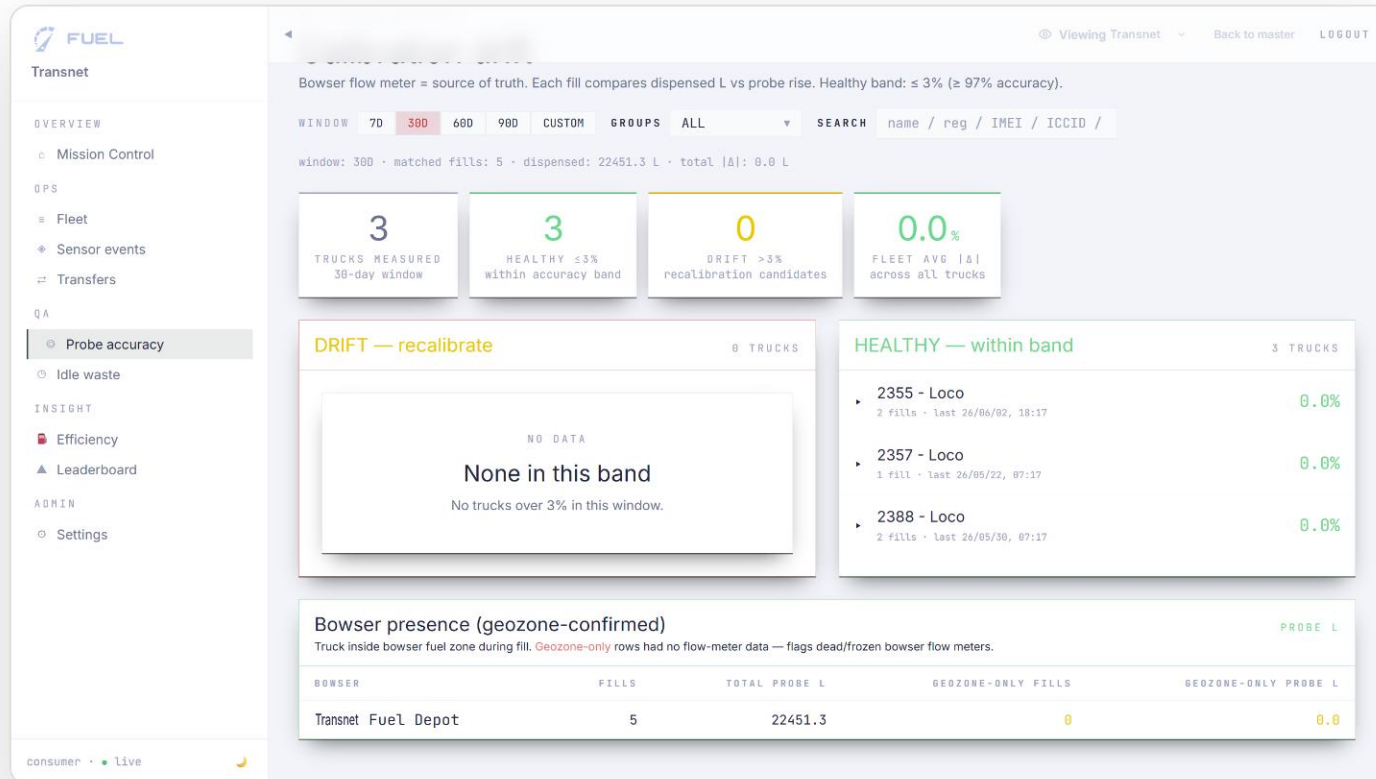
FUEL
Transnet

OVERVIEW
Mission Control
OPS
Fleet
Sensor events
Transfers
QA
Probe accuracy
Idle waste
INSIGHT
Efficiency
Leaderboard
ADMIN
Settings

consumer · live

Viewing Transnet
Back to master
LOGOUT

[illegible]

Bowser flow meter = source of truth. Each fill compares dispensed L vs probe rise. Healthy band: ≤ 3% (≥ 97% accuracy).

WINDOW 7D 30D 60D 90D CUSTOM GROUPS ALL SEARCH name / reg / IMEI / ICCID /

window: 30D · matched fills: 5 · dispensed: 22451.3 L · total |Δ|: 0.0 L

3
TRUCKS MEASURED
30-day window

3
HEALTHY ≤3%
within accuracy band

0
DRIFT >3%
recalibration candidates

0.0%
FLEET AVG |Δ|
across all trucks

DRIFT — recalibrate
0 TRUCKS

NO DATA
None in this band
No trucks over 3% in this window.

HEALTHY — within band
3 TRUCKS

2355 - Loco
2 fills · last 26/06/02, 18:17
0.0%

2357 - Loco
1 fill · last 26/05/22, 07:17
0.0%

2388 - Loco
2 fills · last 26/05/30, 07:17
0.0%

Bowser presence (geozone-confirmed)
PROBE L
Truck inside bowser fuel zone during fill. Geozone-only rows had no flow-meter data — flags dead/frozen bowser flow meters.

| BOWSER | FILLS | TOTAL PROBE L | GEOZONE-ONLY FILLS | GEOZONE-ONLY PROBE L |
|---|---|---|---|---|
| Transnet Fuel Depot | 5 | 22451.3 | 0 | 0.0 |